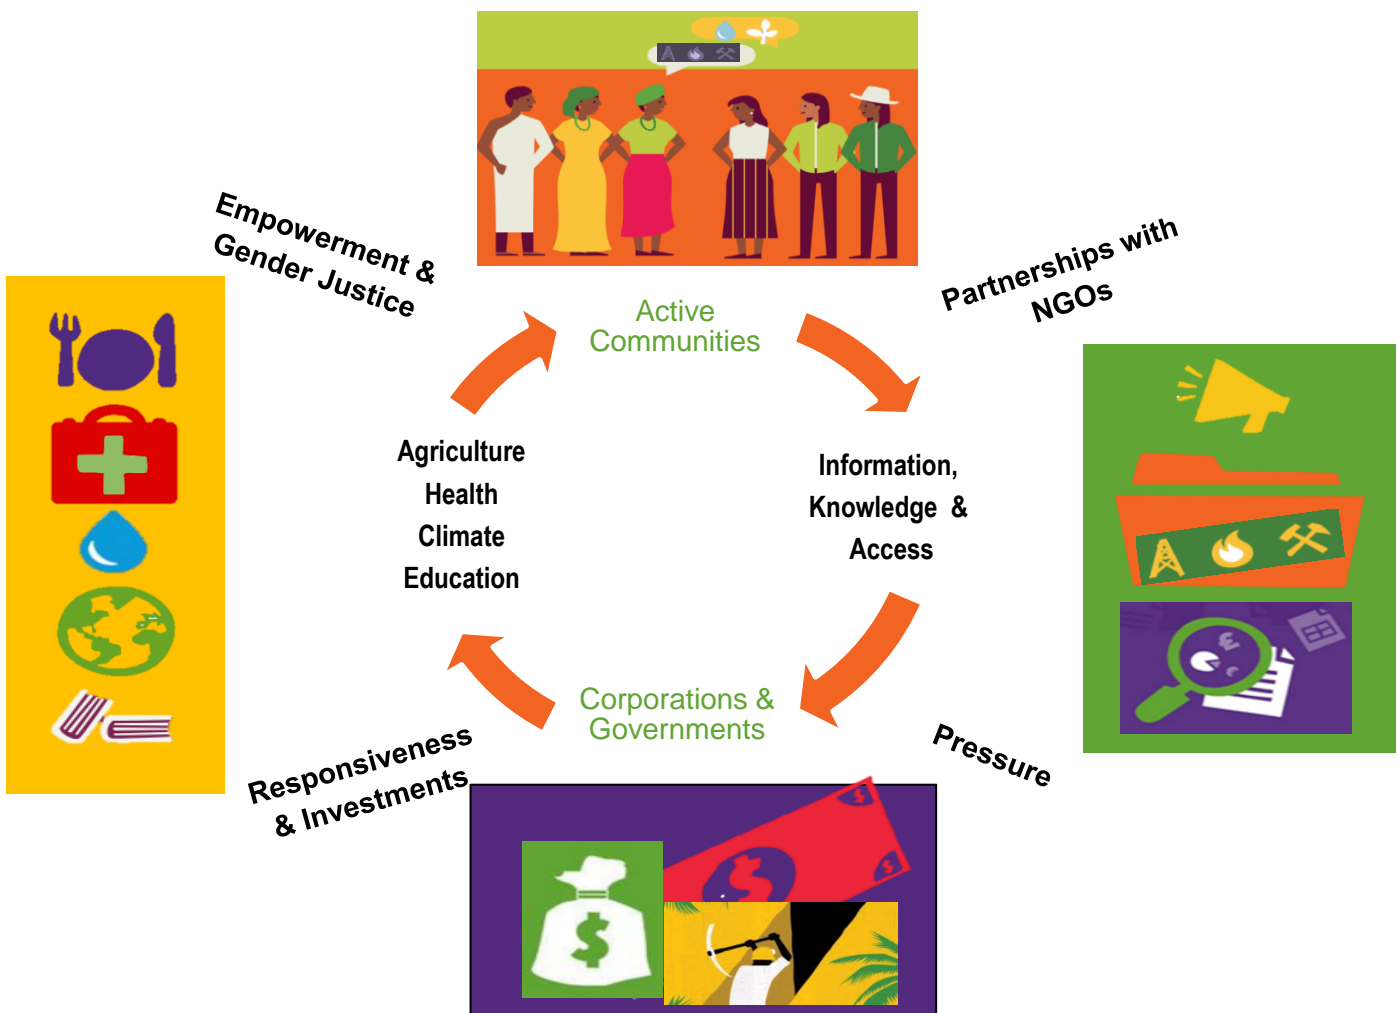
Empowerment & Gender Justice

Active Communities

Partnerships with NGOs

Agriculture
Health
Climate
Education

Information, Knowledge & Access

Corporations & Governments

Responsiveness & Investments

Pressure